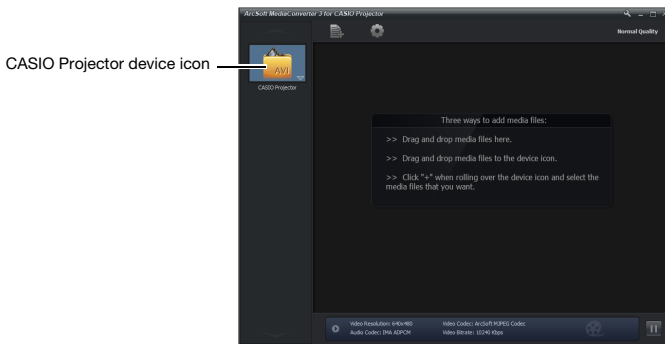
CASIO Projector device icon

ArcSoft MediaConverter 3 for CASIO Projector

Normal Quality

AVI

CASIO Projector

Three ways to add media files:

>> Drag and drop media files here.

>> Drag and drop media files to the device icon.

>> Click "+" when rolling over the device icon and select the media files that you want.

Video Resolution: 640x480
Audio Codec: IMA ADPCM

Video Codec: ArcSoft MJPEG Codec
Video Bitrate: 10240 Kbps